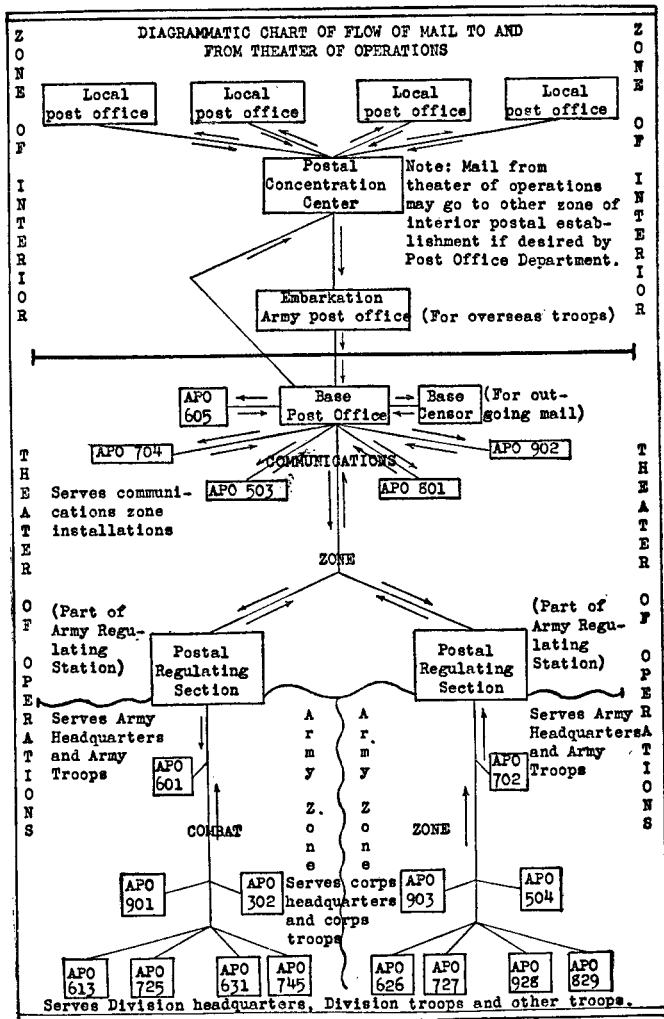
DIAGRAMMATIC CHART OF FLOW OF MAIL TO AND FROM THEATER OF OPERATIONS

ZONE OF INTERIOR

ZONE OF INTERIOR

Local post office

Local post office

Local post office

Local post office

Postal Concentration Center

Note: Mail from theater of operations may go to other zone of interior postal establishment if desired by Post Office Department.

Embarkation Army post office

(For overseas troops)

THEATER OF OPERATIONS

THEATER OF OPERATIONS

APO 605

Base Post Office

Base Censor

(For outgoing mail)

APO 704

COMMUNICATIONS

APO 902

Serves communications zone installations

APO 503

APO 501

ZONE

(Part of Army Regulating Station)

(Part of Army Regulating Station)

Postal Regulating Section

Postal Regulating Section

Serves Army Headquarters and Army Troops

Serves Army Headquarters and Army Troops

APO 601

Army Zone

Army Zone

APO 702

COMBAT

ZONE

APO 901

APO 302

Serves corps headquarters and corps troops

APO 903

APO 504

APO 613

APO 725

APO 631

APO 745

APO 626

APO 727

APO 928

APO 829

Serves Division headquarters, Division troops and other troops.